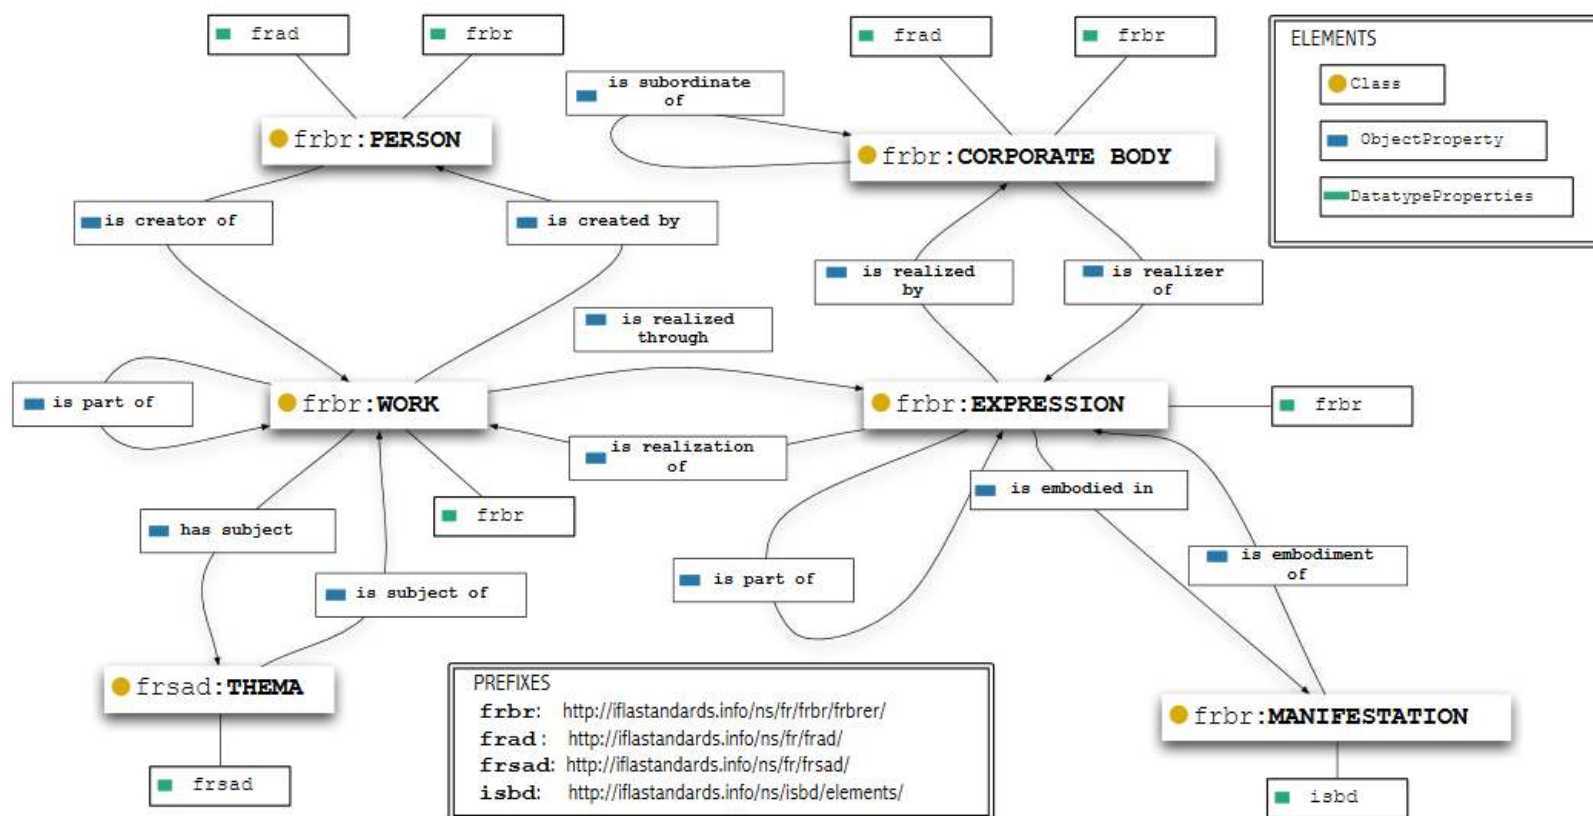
frad

frbr

frbr:PERSON

is subordinate of

frad

frbr

frbr:CORPORATE BODY

ELEMENTS

Class

ObjectProperty

DatatypeProperties

is creator of

is created by

is realized by

is realizer of

is realized through

is part of

frbr:WORK

frbr:EXPRESSION

frbr

is realization of

is embodied in

frbr

has subject

is embodiment of

is part of

is subject of

frsad:THEMA

PREFIXES

frbr: http://iflastandards.info/ns/fr/frbr/frbrer/

frad: http://iflastandards.info/ns/fr/frad/

frsad: http://iflastandards.info/ns/fr/frsad/

isbd: http://iflastandards.info/ns/isbd/elements/

frbr:MANIFESTATION

frsad

isbd